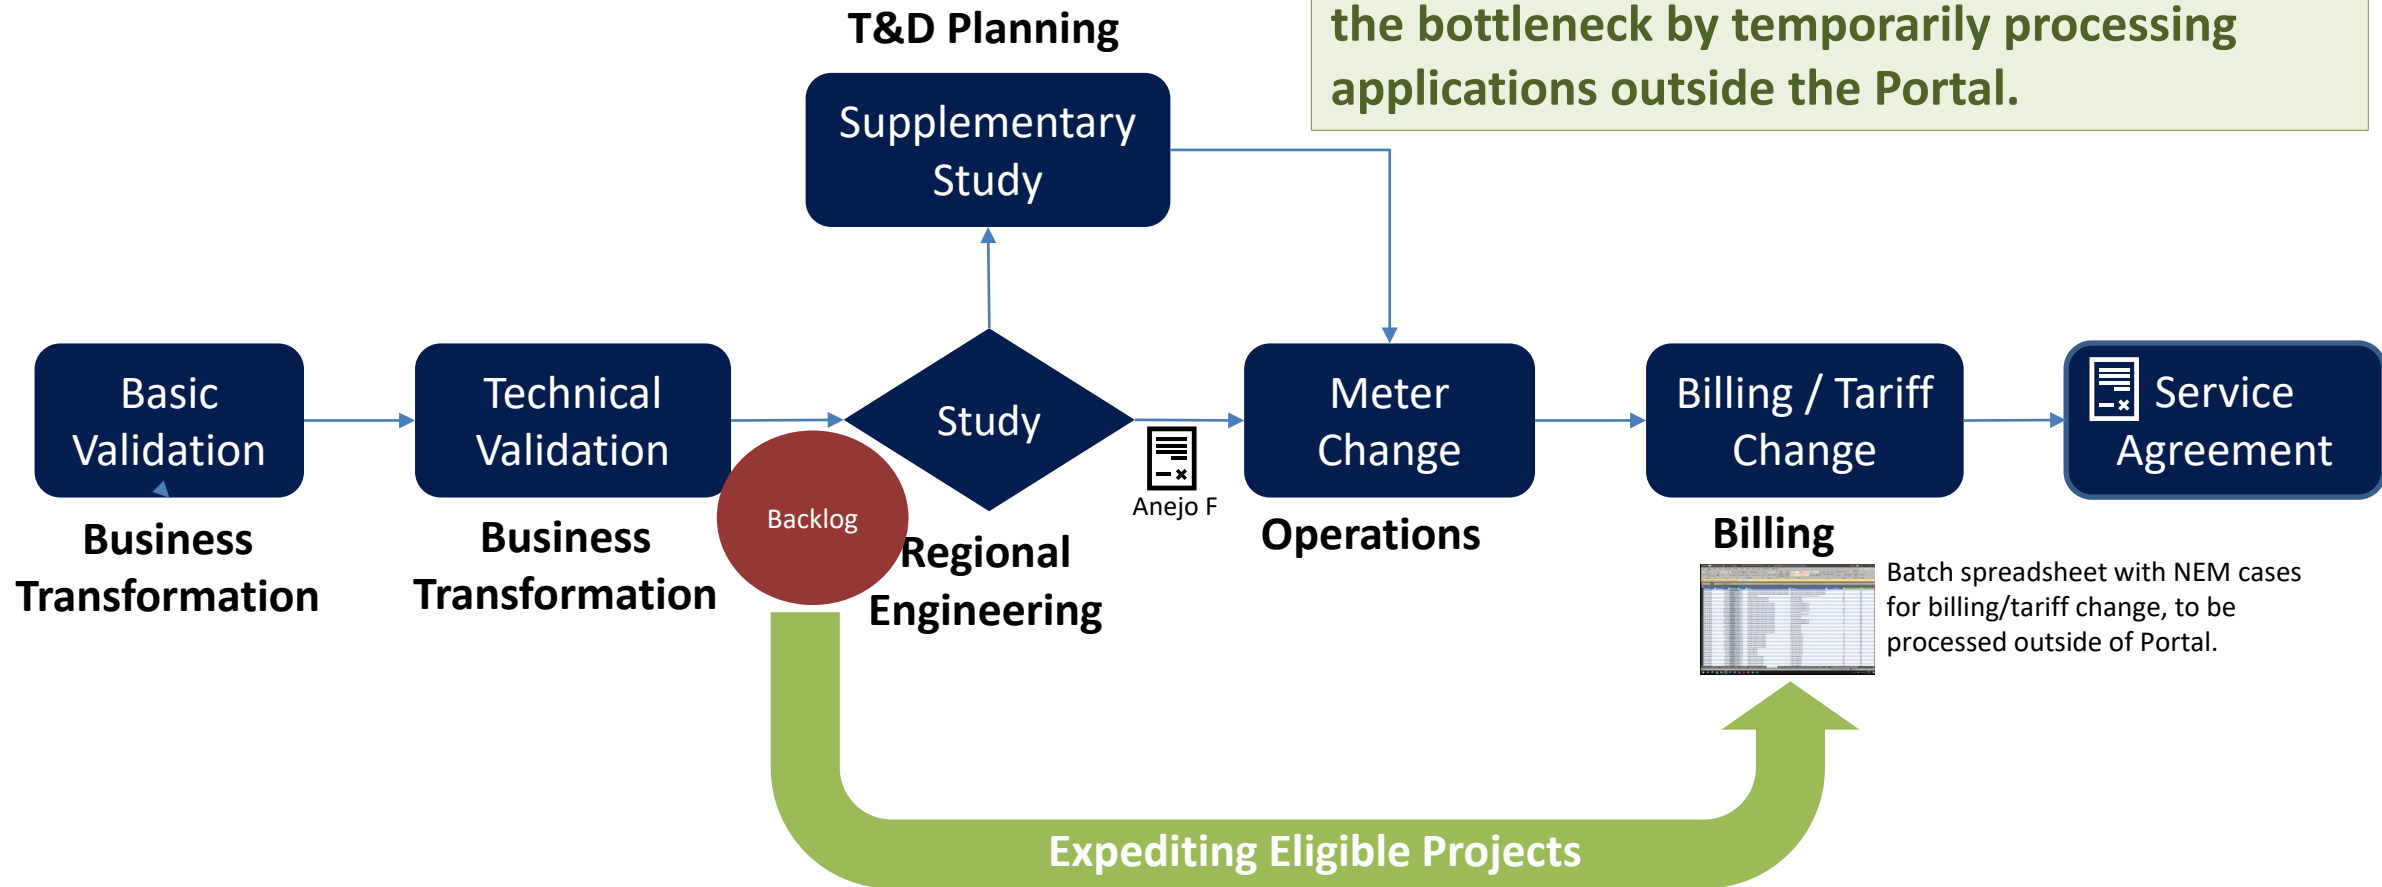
the bottleneck by temporarily processing applications outside the Portal.

T&D Planning

Supplementary Study

Basic Validation

Business Transformation

Technical Validation

Business Transformation

Backlog

Study

Regional Engineering

Anejo F

Meter Change

Operations

Billing / Tariff Change

Billing

Service Agreement

Batch spreadsheet with NEM cases for billing/tariff change, to be processed outside of Portal.

Expediting Eligible Projects